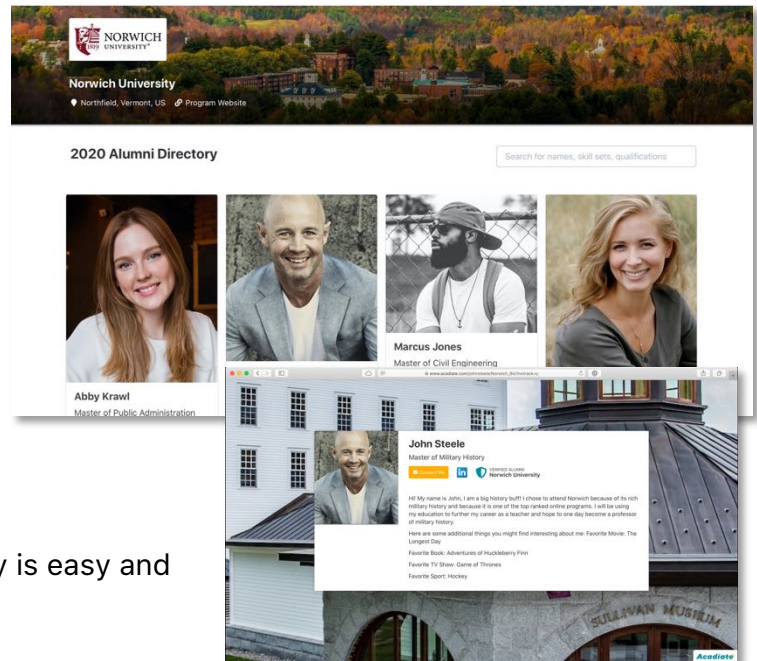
NORWICH UNIVERSITY

Norwich University

Northfield, Vermont, US Program Website

2020 Alumni Directory

Search for names, skill sets, qualifications

Abby Krawl

Master of Public Administration

Marcus Jones

Master of Civil Engineering

www.acadiate.com/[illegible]

John Steele

Master of Military History

Contact Me

in

VERIFIED ALUMNI Norwich University

Hi! My name is John, I am a big history buff! I chose to attend Norwich because of its rich military history and because it is one of the top ranked online programs. I will be using my education to further my career as a teacher and hope to one day become a professor of military history.

Here are some additional things you might find interesting about me: Favorite Movie: The Longest Day

Favorite Book: Adventures of Huckleberry Finn

Favorite TV Show: Game of Thrones

Favorite Sport: Hockey

SULLIVAN MUSEUM

Acadiate

y is easy and